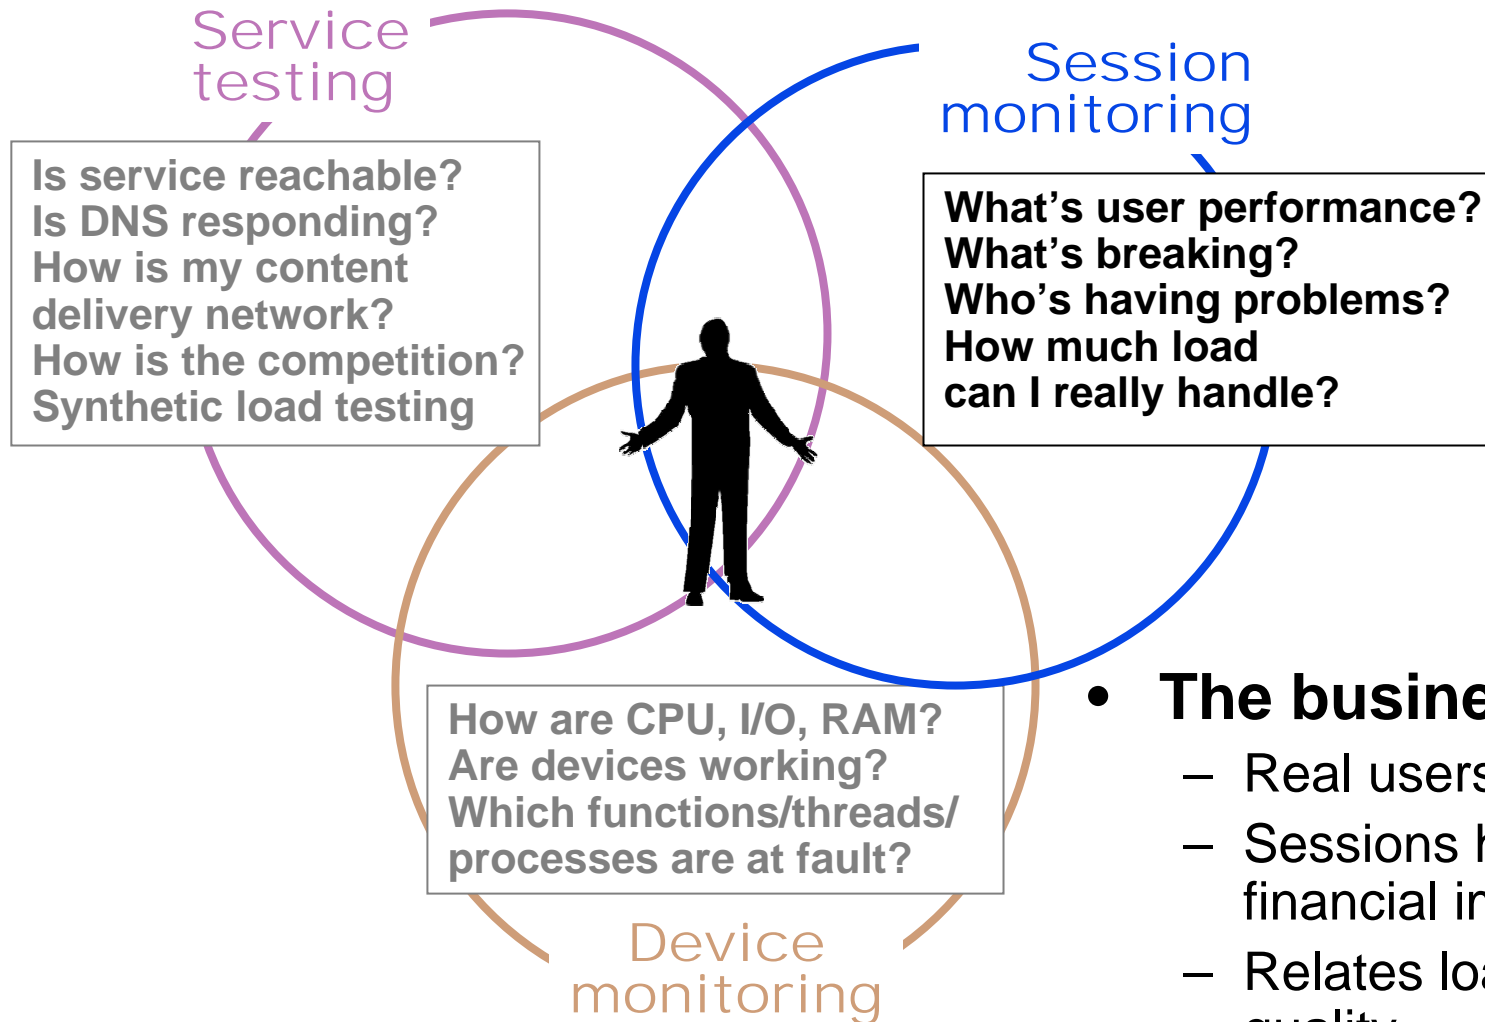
Service testing

Is service reachable?
Is DNS responding?
How is my content delivery network?
How is the competition?
Synthetic load testing

Session monitoring

What’s user performance?
What’s breaking?
Who’s having problems?
How much load can I really handle?

How are CPU, I/O, RAM?
Are devices working?
Which functions/threads/ processes are at fault?

Device monitoring

• The busine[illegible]
– Real users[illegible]
– Sessions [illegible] financial i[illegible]
– Relates lo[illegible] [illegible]